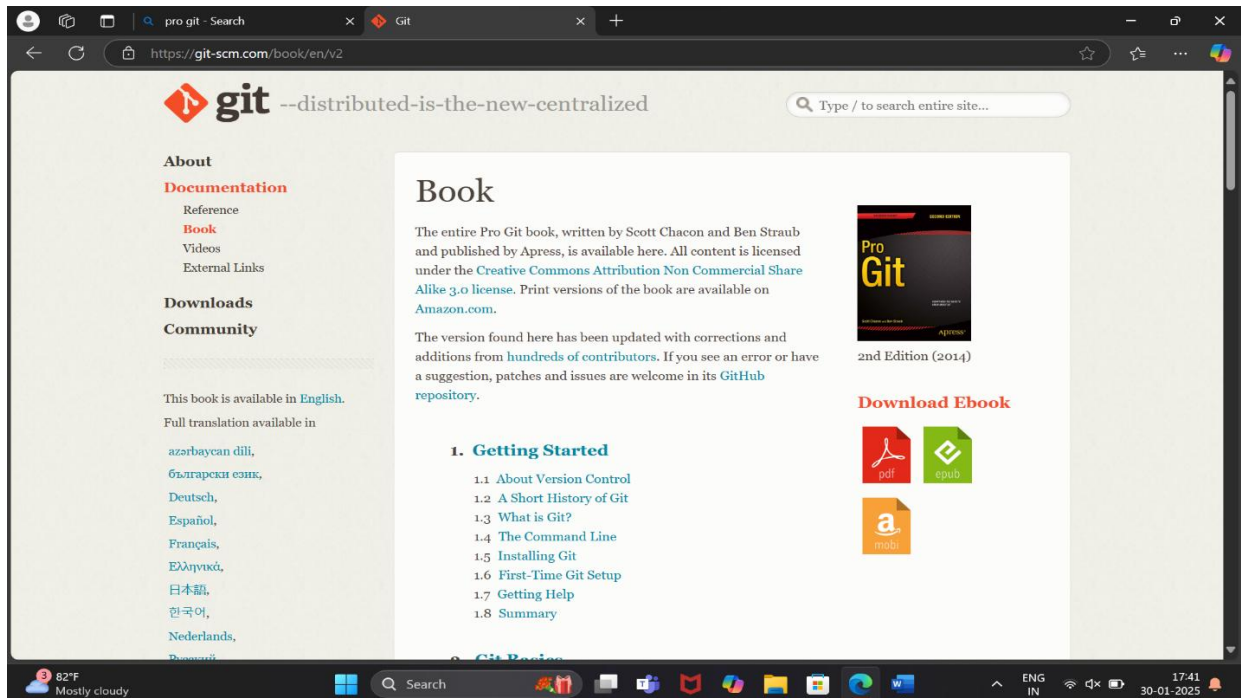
pro git - Search
Git
https://git-scm.com/book/en/v2

git --distributed-is-the-new-centralized

Type / to search entire site...

About
Documentation
Reference
Book
Videos
External Links
Downloads
Community

This book is available in English.
Full translation available in
azərbaycan dili,
български език,
Deutsch,
Español,
Français,
Ελληνικά,
日本語,
한국어,
Nederlands,
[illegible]

Book

The entire Pro Git book, written by Scott Chacon and Ben Straub and published by Apress, is available here. All content is licensed under the Creative Commons Attribution Non Commercial Share Alike 3.0 license. Print versions of the book are available on Amazon.com.

The version found here has been updated with corrections and additions from hundreds of contributors. If you see an error or have a suggestion, patches and issues are welcome in its GitHub repository.

Pro Git
Apress

2nd Edition (2014)

Download Ebook
pdf
epub
mobi

1. Getting Started
1.1 About Version Control
1.2 A Short History of Git
1.3 What is Git?
1.4 The Command Line
1.5 Installing Git
1.6 First-Time Git Setup
1.7 Getting Help
1.8 Summary

2. Git Basics

3
82°F
Mostly cloudy
Search
ENG
IN
17:41
30-01-2025